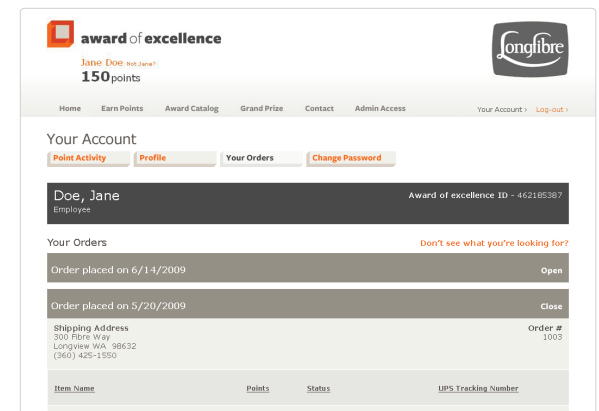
award of excellence

Jane Doe Not Jane?
150 points

Longfibre

Home   Earn Points   Award Catalog   Grand Prize   Contact   Admin Access   Your Account ›   Log-out ›

Your Account

Point Activity   Profile   Your Orders   Change Password

Doe, Jane
Employee

Award of excellence ID - 462185387

Your Orders

Don't see what you're looking for?

Order placed on 6/14/2009   Open

Order placed on 5/20/2009   Close

Shipping Address
300 Fibre Way
Longview WA 98632
(360) 425-1550

Order #
1003

| Item Name | Points | Status | UPS Tracking Number |
|---|---|---|---|